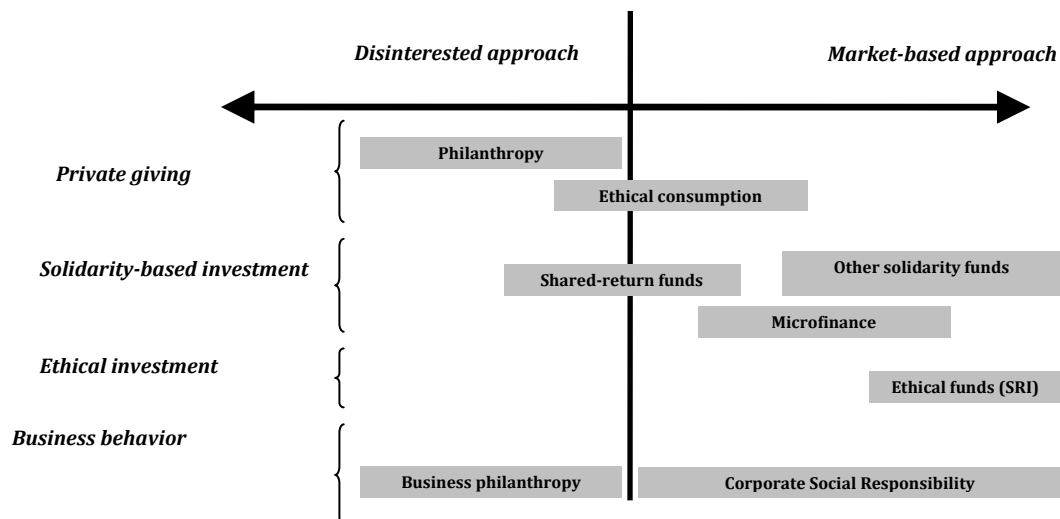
Disinterested approach

Market-based approach

Private giving

Philanthropy

Ethical consumption

Solidarity-based investment

Shared-return funds

Other solidarity funds

Microfinance

Ethical investment

Ethical funds (SRI)

Business behavior

Business philanthropy

Corporate Social Responsibility